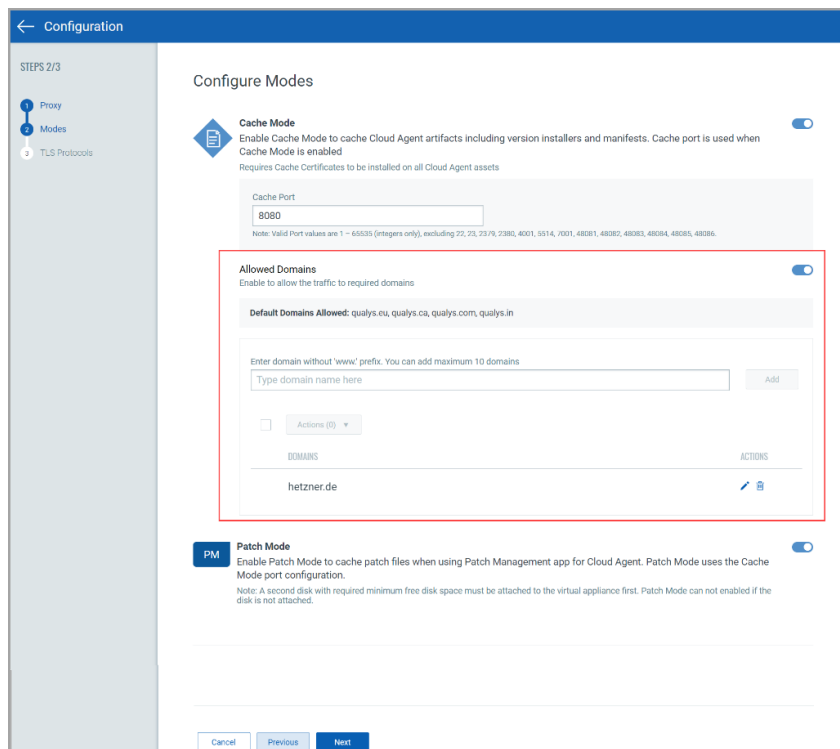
Configuration

STEPS 2/3

1 Proxy
2 Modes
3 TLS Protocols

Configure Modes

Cache Mode
Enable Cache Mode to cache Cloud Agent artifacts including version installers and manifests. Cache port is used when Cache Mode is enabled
Requires Cache Certificates to be installed on all Cloud Agent assets

Cache Port
8080
Note: Valid Port values are 1 – 65535 (integers only), excluding 22, 23, 2379, 2380, 4001, 5514, 7001, 48081, 48082, 48083, 48084, 48085, 48086.

Allowed Domains
Enable to allow the traffic to required domains

Default Domains Allowed: qualys.eu, qualys.ca, qualys.com, qualys.in

Enter domain without 'www.' prefix. You can add maximum 10 domains
Type domain name here
Add

Actions (0)

DOMAINS
ACTIONS
hetzner.de

PM
Patch Mode
Enable Patch Mode to cache patch files when using Patch Management app for Cloud Agent. Patch Mode uses the Cache Mode port configuration.
Note: A second disk with required minimum free disk space must be attached to the virtual appliance first. Patch Mode can not enabled if the disk is not attached.

Cancel
Previous
Next